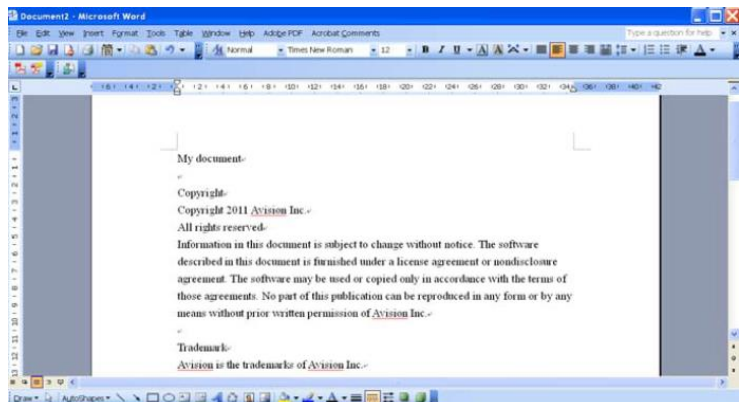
Document2 - Microsoft Word

File Edit View Insert Format Tools Table Window Help Adobe PDF Acrobat Comments

Type a question for help

Normal Times New Roman 12

My document

Copyright
Copyright 2011 Avision Inc.
All rights reserved
Information in this document is subject to change without notice. The software described in this document is furnished under a license agreement or nondisclosure agreement. The software may be used or copied only in accordance with the terms of those agreements. No part of this publication can be reproduced in any form or by any means without prior written permission of Avision Inc.

Trademark
Avision is the trademarks of Avision Inc.

Draw AutoShapes